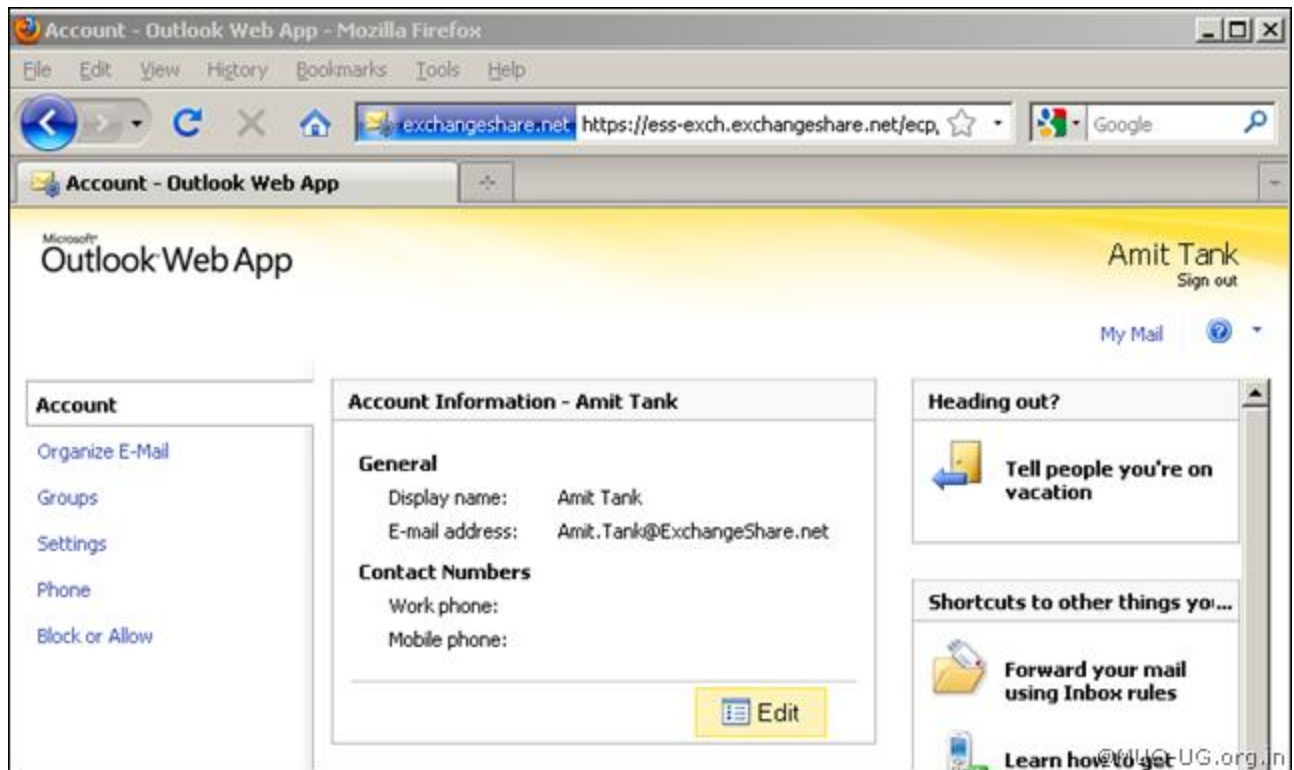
Account - Outlook Web App - Mozilla Firefox

File Edit View History Bookmarks Tools Help

exchangeshare.net https://ess-exch.exchangeshare.net/ecp,

Google

Account - Outlook Web App

Microsoft
Outlook Web App

Amit Tank
Sign out

My Mail

Account
Organize E-Mail
Groups
Settings
Phone
Block or Allow

Account Information - Amit Tank

General
Display name: Amit Tank
E-mail address: Amit.Tank@ExchangeShare.net

Contact Numbers
Work phone:
Mobile phone:

Edit

Heading out?

Tell people you're on vacation

Shortcuts to other things yo...

Forward your mail using Inbox rules

Learn how to get

©WUG UG.org.in